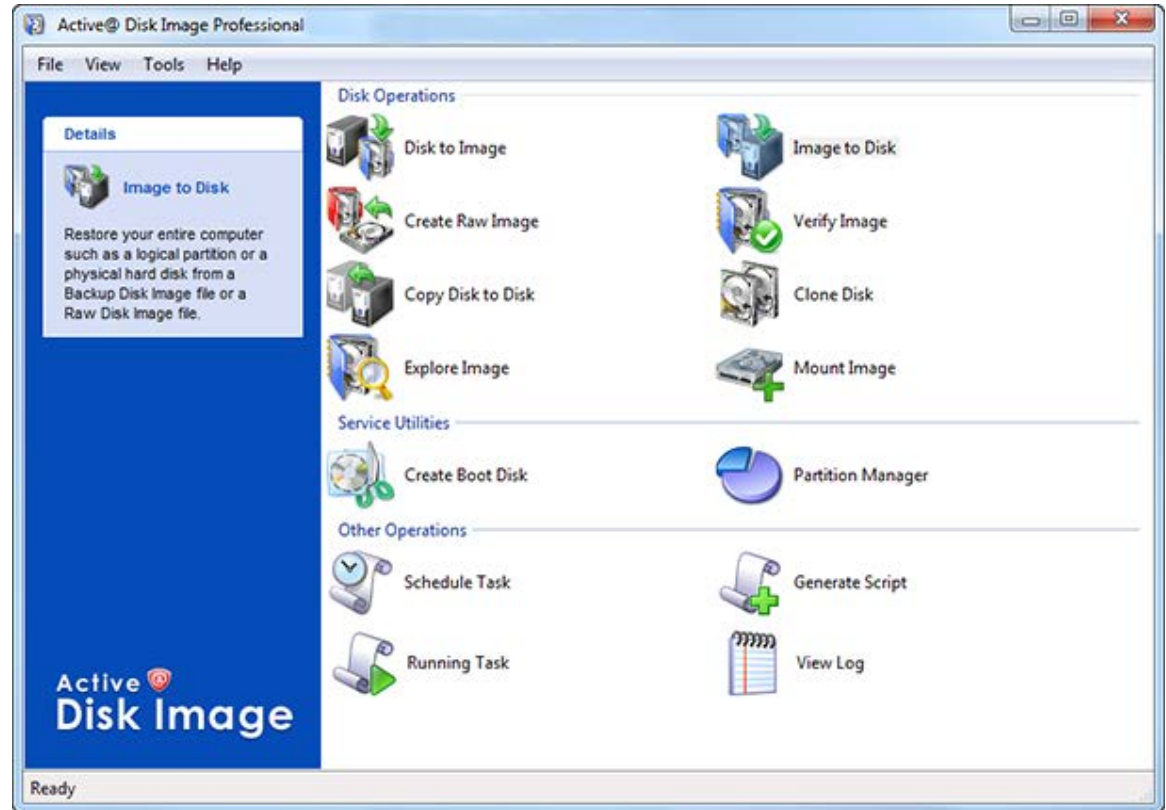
Active@ Disk Image Professional

File View Tools Help

Details

Image to Disk

Restore your entire computer such as a logical partition or a physical hard disk from a Backup Disk Image file or a Raw Disk Image file.

Active@
Disk Image

Disk Operations

Disk to Image

Image to Disk

Create Raw Image

Verify Image

Copy Disk to Disk

Clone Disk

Explore Image

Mount Image

Service Utilities

Create Boot Disk

Partition Manager

Other Operations

Schedule Task

Generate Script

Running Task

View Log

Ready